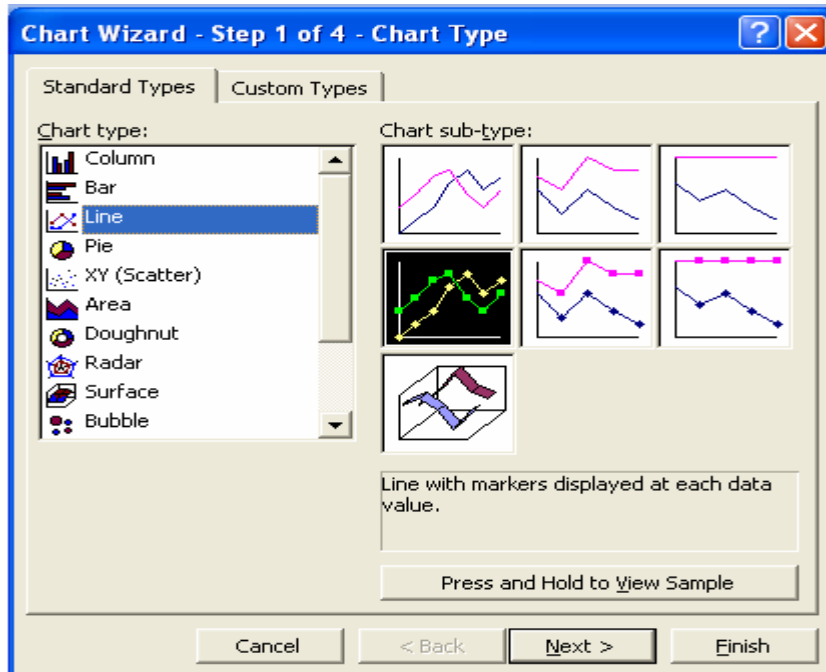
Chart Wizard - Step 1 of 4 - Chart Type

?

Standard Types

Custom Types

Chart type:

Column

Bar

Line

Pie

XY (Scatter)

Area

Doughnut

Radar

Surface

Bubble

Chart sub-type:

Line with markers displayed at each data value.

Press and Hold to View Sample

Cancel

< Back

Next >

Finish